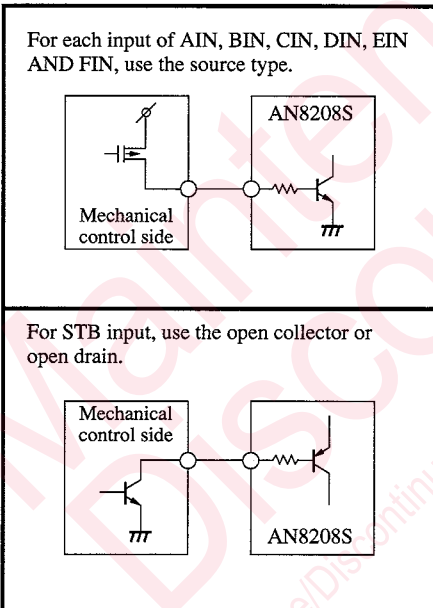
For each input of AIN, BIN, CIN, DIN, EIN AND FIN, use the source type.

AN8208S

Mechanical control side

For STB input, use the open collector or open drain.

Mechanical control side

AN8208S

Maintenance/Discontinued